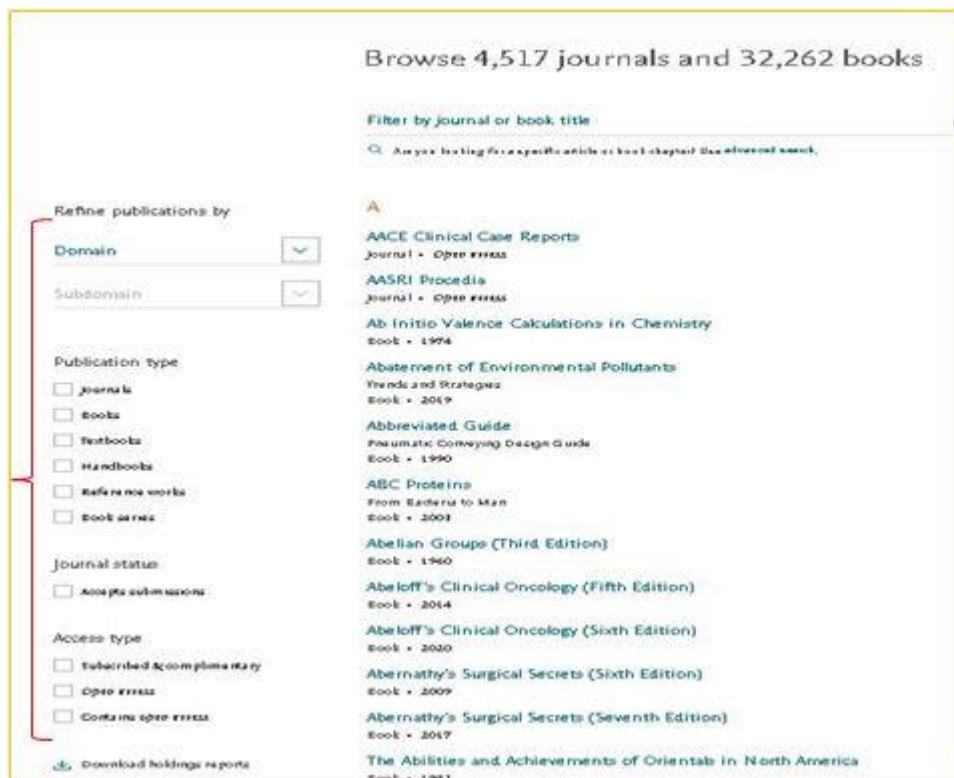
Browse 4,517 journals and 32,262 books

Filter by journal or book title

Are you looking for a specific article or book chapter? Use advanced search.

Refine publications by

Domain

Subdomain

Publication type

Journals

Books

Textbooks

Handbooks

Reference works

Book series

Journal status

Accepts submissions

Access type

Subscribed & complimentary

Open access

Contains open access

Download holdings reports

A

AACE Clinical Case Reports
Journal • Open access

AASRI Procedia
Journal • Open access

Ab Initio Valence Calculations in Chemistry
Book • 1974

Abatement of Environmental Pollutants
Trends and Strategies
Book • 2019

Abbreviated Guide
Pneumatic Conveying Design Guide
Book • 1990

ABC Proteins
From Bacteria to Man
Book • 2003

Abelian Groups (Third Edition)
Book • 1960

Abeloff's Clinical Oncology (Fifth Edition)
Book • 2014

Abeloff's Clinical Oncology (Sixth Edition)
Book • 2020

Abernathy's Surgical Secrets (Sixth Edition)
Book • 2009

Abernathy's Surgical Secrets (Seventh Edition)
Book • 2017

The Abilities and Achievements of Orientals in North America
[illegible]